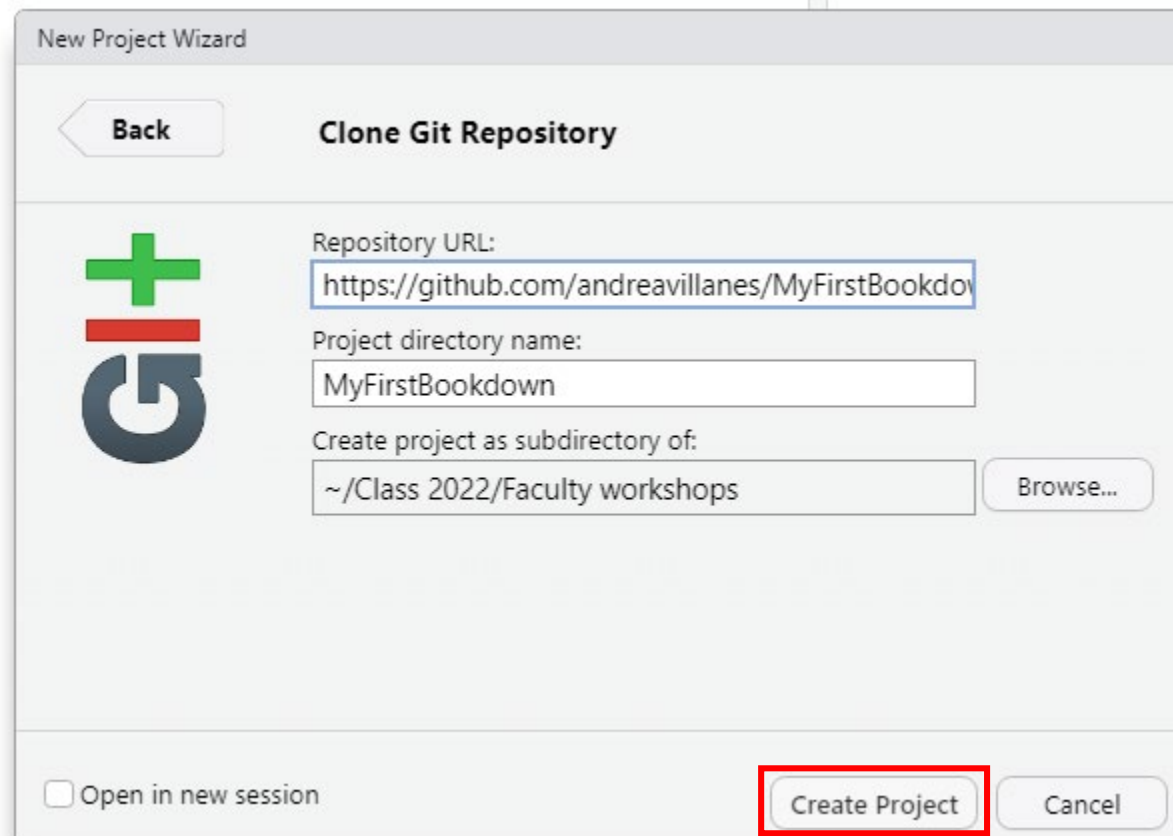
New Project Wizard

Back

Clone Git Repository

Repository URL:

https://github.com/andreavillanes/MyFirstBookdov

Project directory name:

MyFirstBookdown

Create project as subdirectory of:

~/Class 2022/Faculty workshops

Browse...

Open in new session

Create Project

Cancel